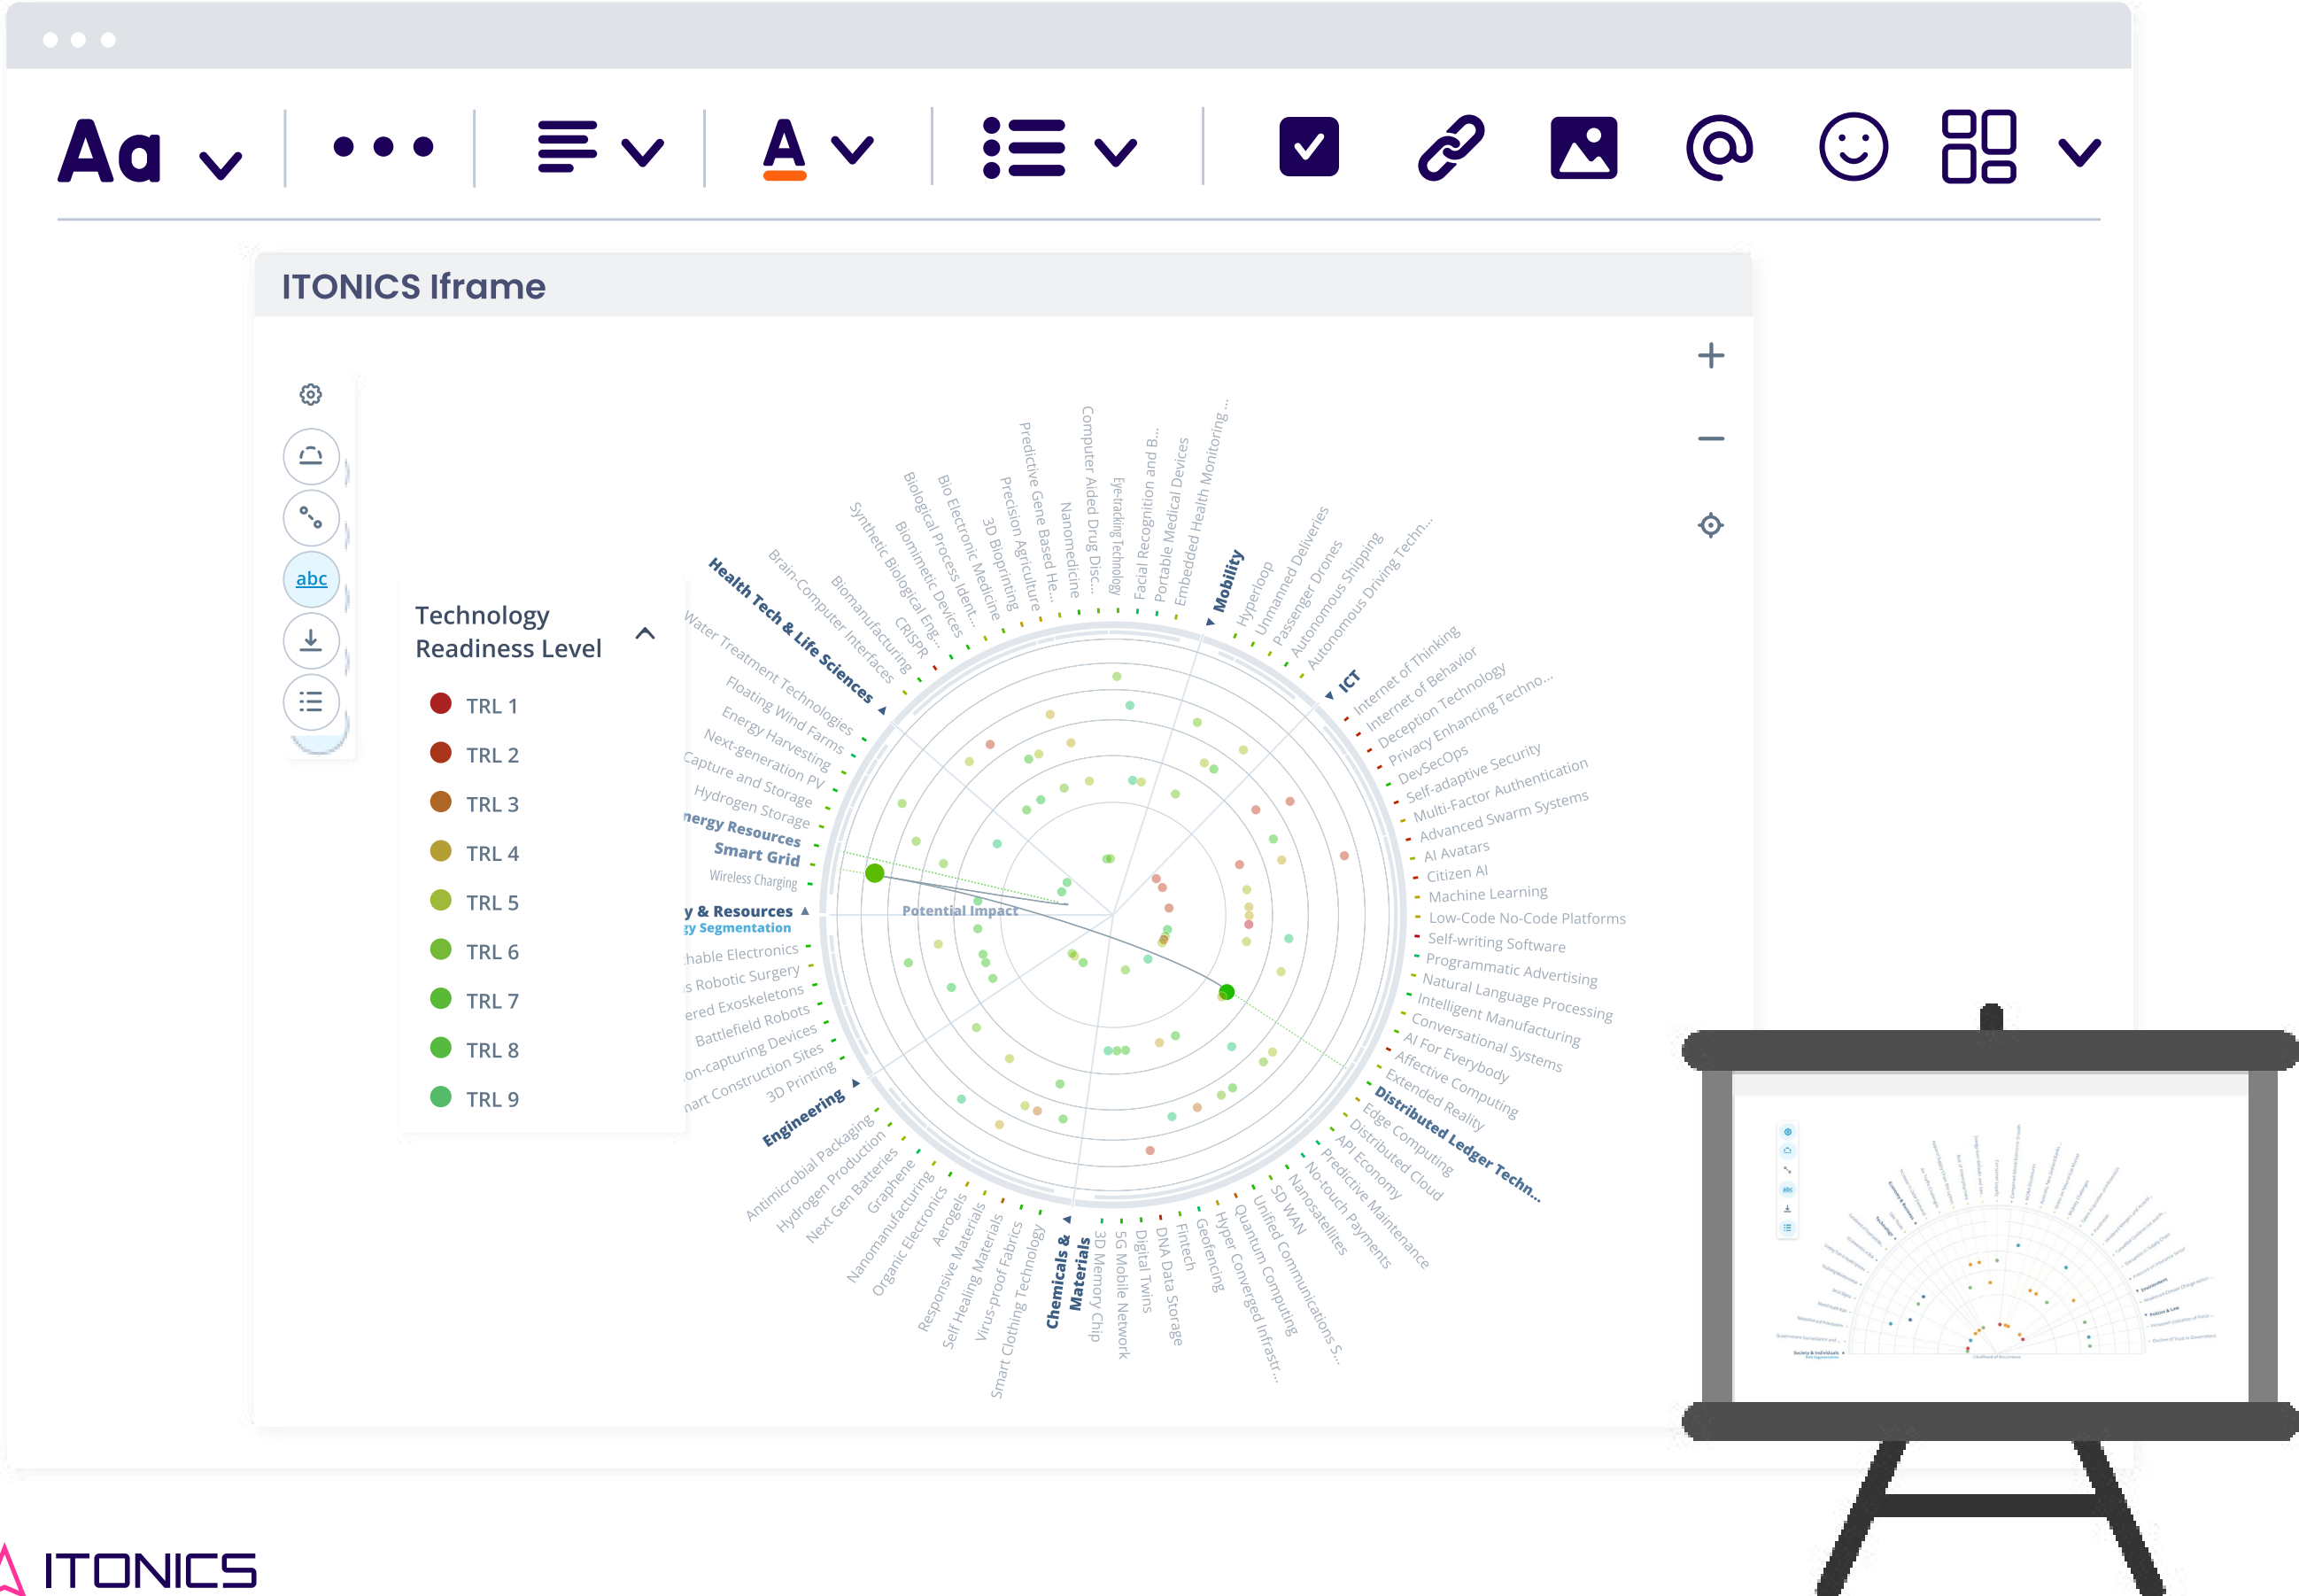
Aa

A

ITONICS Iframe

abc

Technology Readiness Level

TRL 1
TRL 2
TRL 3
TRL 4
TRL 5
TRL 6
TRL 7
TRL 8
TRL 9

Health Tech & Life Sciences
Brain-Computer Interfaces
Biomanufacturing
Synthetic Biological Eng...
CRISPR
Biological Process Ident...
Biomimetic Devices
Bio Electronic Medicine
3D Bioprinting
Precision Agriculture
Predictive Gene Based He...
Nanomedicine
Computer Aided Drug Disc...
Eye-tracking Technology
Facial Recognition and B...
Portable Medical Devices
Embedded Health Monitoring...
Mobility
Hyperloop
Unmanned Deliveries
Passenger Drones
Autonomous Shipping
Autonomous Driving Techn...
ICT
Internet of Thinking
Internet of Behavior
Deception Technology
Privacy Enhancing Techno...
DevSecOps
Self-adaptive Security
Multi-Factor Authentication
Advanced Swarm Systems
AI Avatars
Citizen AI
Machine Learning
Low-Code No-Code Platforms
Self-writing Software
Programmatic Advertising
Natural Language Processing
Intelligent Manufacturing
Conversational Systems
AI For Everybody
Affective Computing
Extended Reality
Distributed Ledger Techn...
Edge Computing
Distributed Cloud
API Economy
Predictive Maintenance
No-touch Payments
Nanosatellites
SD WAN
Unified Communications S...
Quantum Computing
Hyper Converged Infrastr...
Geofencing
Fintech
DNA Data Storage
Digital Twins
5G Mobile Network
3D Memory Chip
Chemicals & Materials
Smart Clothing Technology
Virus-proof Fabrics
Self Healing Materials
Responsive Materials
Aerogels
Organic Electronics
Nanomanufacturing
Graphene
Next Gen Batteries
Hydrogen Production
Antimicrobial Packaging
Engineering
3D Printing
nart Construction Sites
on-capturing Devices
Battlefield Robots
ered Exoskeletons
s Robotic Surgery
:hable Electronics
y & Resources
;y Segmentation
Wireless Charging
Smart Grid
nergy Resources
Hydrogen Storage
Capture and Storage
Next-generation PV
Energy Harvesting
Floating Wind Farms
Water Treatment Technologies
Potential Impact

ITONICS